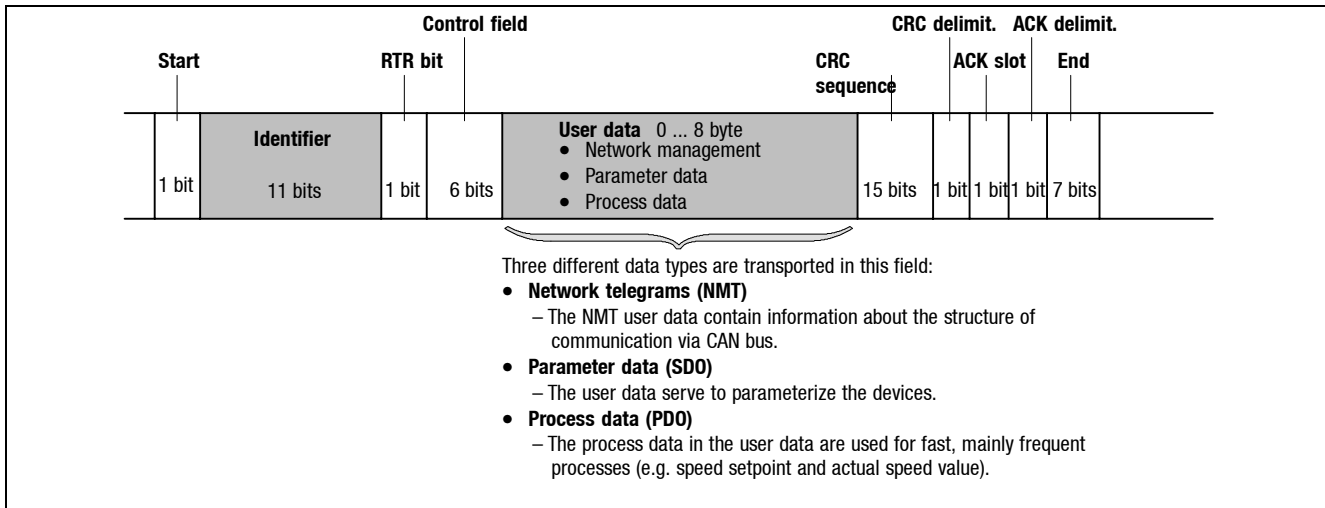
Start
RTR bit
Control field
CRC sequence
CRC delimit.
ACK slot
ACK delimit.
End

| 1 bit | Identifier 11 bits | 1 bit | 6 bits | User data 0 ... 8 byte • Network management • Parameter data • Process data | 15 bits | 1 bit | 1 bit | 1 bit | 7 bits |
|---|---|---|---|---|---|---|---|---|---|

Three different data types are transported in this field:

• **Network telegrams (NMT)**
– The NMT user data contain information about the structure of communication via CAN bus.

• **Parameter data (SDO)**
– The user data serve to parameterize the devices.

• **Process data (PDO)**
– The process data in the user data are used for fast, mainly frequent processes (e.g. speed setpoint and actual speed value).